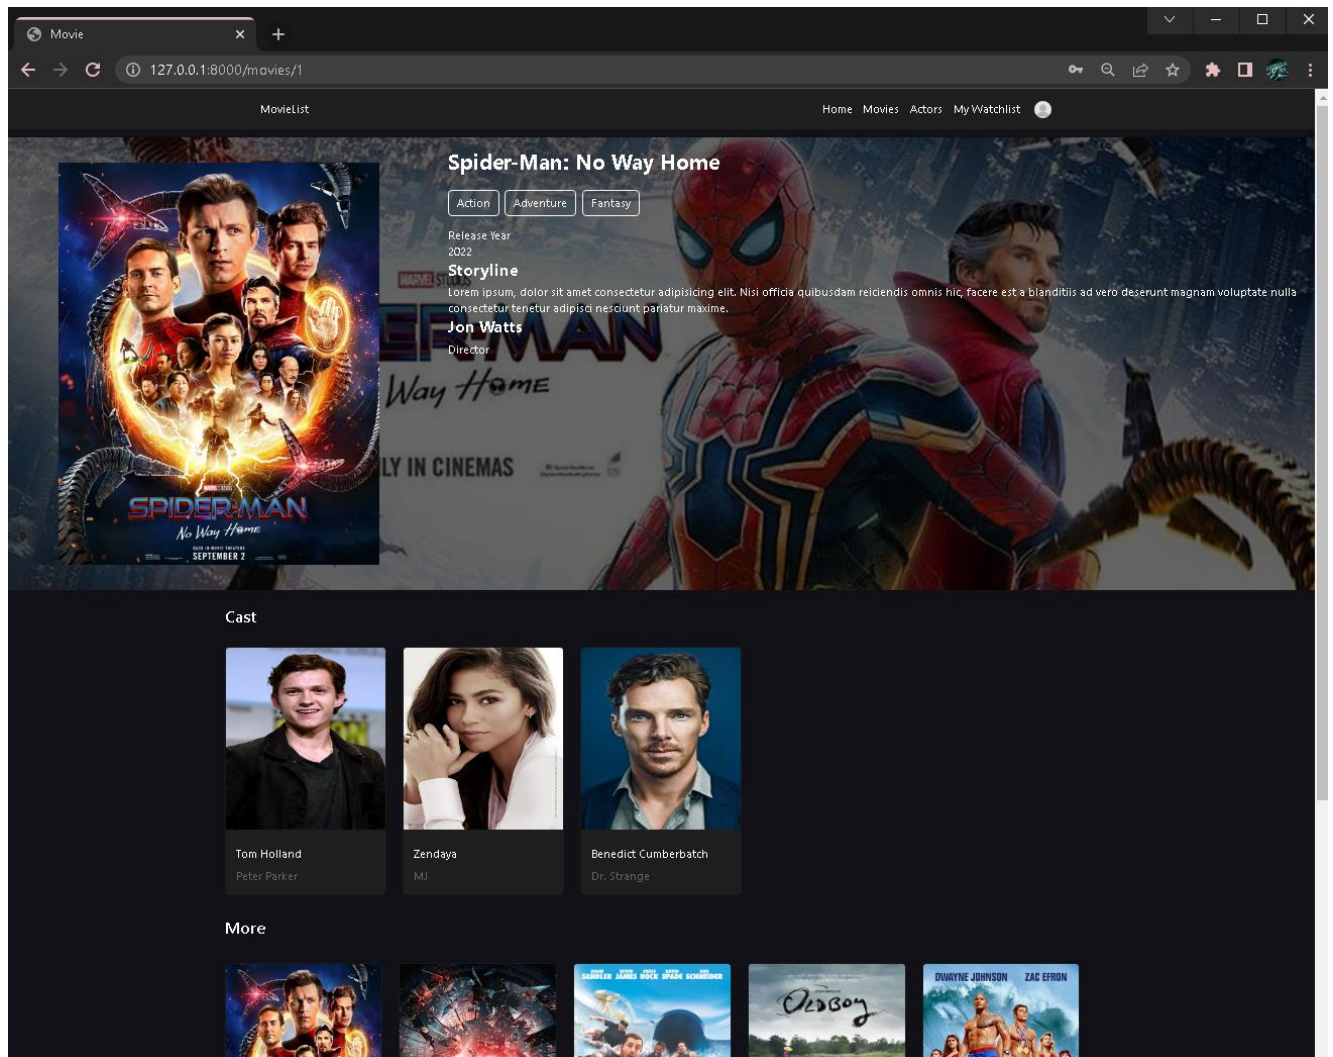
Movie
127.0.0.1:8000/movies/1

MovieList

Home Movies Actors My Watchlist

SPIDER-MAN
No Way Home
SEPTEMBER 2

Spider-Man: No Way Home

Action Adventure Fantasy

Release Year
2022

Storyline

Lorem ipsum, dolor sit amet consectetur adipisicing elit. Nisi officia quibusdam reiciendis omnis hic, facere est a blanditiis ad vero deserunt magnam voluptate nulla consectetur tenetur adipisci nesciunt pariatur maxime.

Jon Watts

Director

Way Home

LY IN CINEMAS

Cast

Tom Holland
Peter Parker

Zendaya
MJ

Benedict Cumberbatch
Dr. Strange

More

OLDBOY

DWAYNE JOHNSON ZAC EFRON